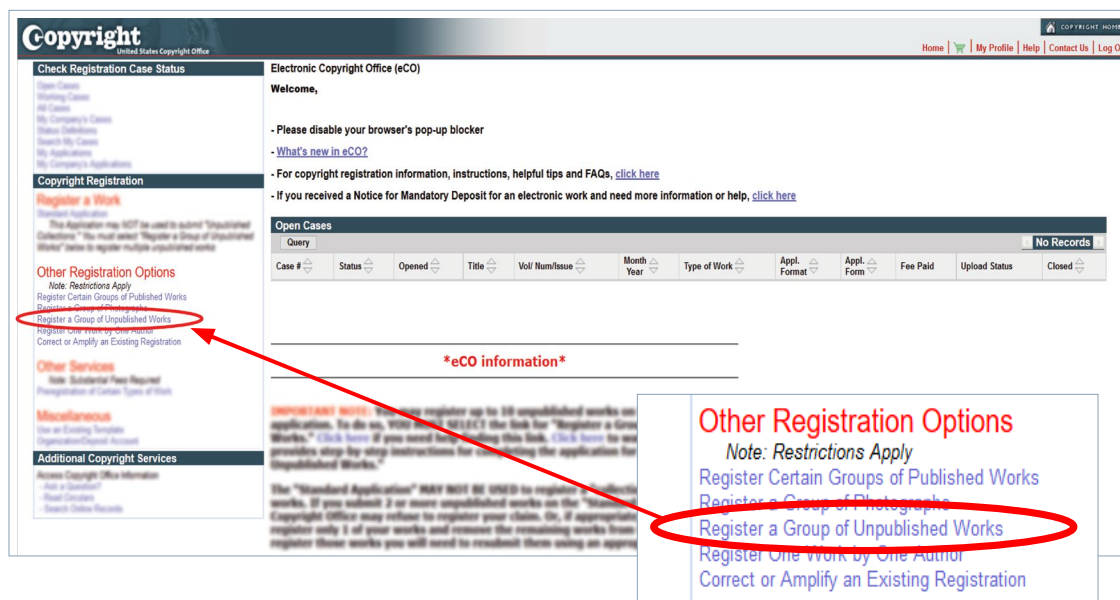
Copyright
United States Copyright Office

COPYRIGHT HOME

Home | My Profile | Help | Contact Us | Log O

Check Registration Case Status

Open Cases
Working Cases
All Cases
My Company's Cases
Status Definitions
Search My Cases
My Applications
My Company's Applications

Copyright Registration

Register a Work
Standard Application
This Application may NOT be used to submit "Unpublished Collections." You must select "Register a Group of Unpublished Works" below to register multiple unpublished works

Other Registration Options
Note: Restrictions Apply
Register Certain Groups of Published Works
Register a Group of Photographs
Register a Group of Unpublished Works
Register One Work by One Author
Correct or Amplify an Existing Registration

Other Services
Note: Substantial Fees Required
Preregistration of Certain Types of Work

Miscellaneous
Use an Existing Template
Organization/Deposit Account

Additional Copyright Services
Access Copyright Office Information
- Ask a Question?
- Read Circulars
- Search Online Records

Electronic Copyright Office (eCO)
Welcome,

- Please disable your browser's pop-up blocker
- What's new in eCO?
- For copyright registration information, instructions, helpful tips and FAQs, click here
- If you received a Notice for Mandatory Deposit for an electronic work and need more information or help, click here

Open Cases
Query
No Records

| Case # | Status | Opened | Title | Vol/ Num/Issue | Month Year | Type of Work | Appl. Format | Appl. Form | Fee Paid | Upload Status | Closed |
|---|---|---|---|---|---|---|---|---|---|---|---|

*eCO information*

IMPORTANT NOTE: You may register up to 10 unpublished works on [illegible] application. To do so, YOU MUST SELECT the link for "Register a Gro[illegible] Works." Click here if you need help locating this link. Click here to wa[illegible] provides step-by-step instructions for completing the application for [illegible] Unpublished Works."

The "Standard Application" MAY NOT BE USED to register a "collectio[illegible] works. If you submit 2 or more unpublished works on the "Standa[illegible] Copyright Office may refuse to register your claim. Or, if appropri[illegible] register only 1 of your works and remove the remaining works from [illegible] register those works you will need to resubmit them using an appro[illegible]

Other Registration Options
Note: Restrictions Apply
Register Certain Groups of Published Works
Register a Group of Photographs
Register a Group of Unpublished Works
Register One Work by One Author
Correct or Amplify an Existing Registration